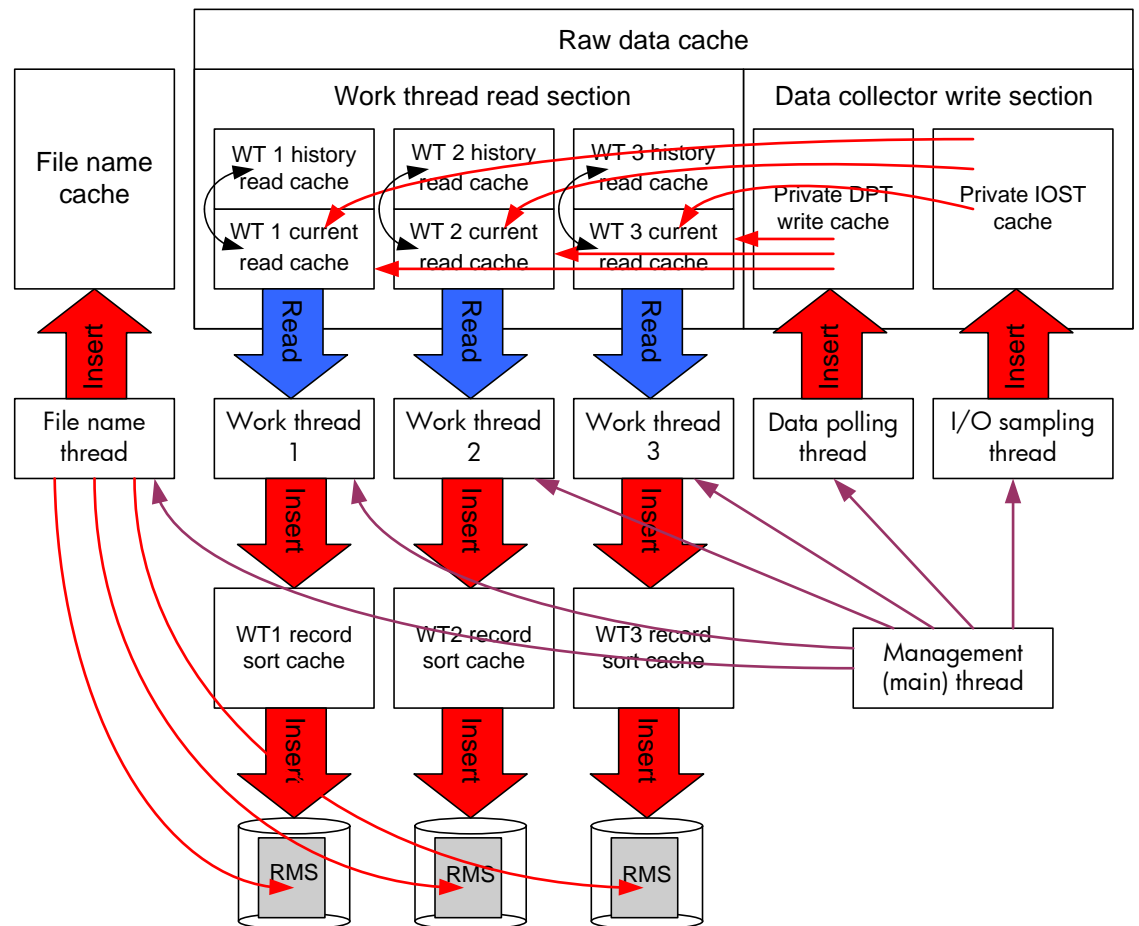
Raw data cache

Work thread read section

Data collector write section

File name cache

WT 1 history read cache

WT 1 current read cache

WT 2 history read cache

WT 2 current read cache

WT 3 history read cache

WT 3 current read cache

Private DPT write cache

Private IOST cache

Insert

Read

Read

Read

Insert

Insert

File name thread

Work thread 1

Work thread 2

Work thread 3

Data polling thread

I/O sampling thread

Insert

Insert

Insert

WT1 record sort cache

WT2 record sort cache

WT3 record sort cache

Management (main) thread

Insert

Insert

Insert

RMS

RMS

RMS